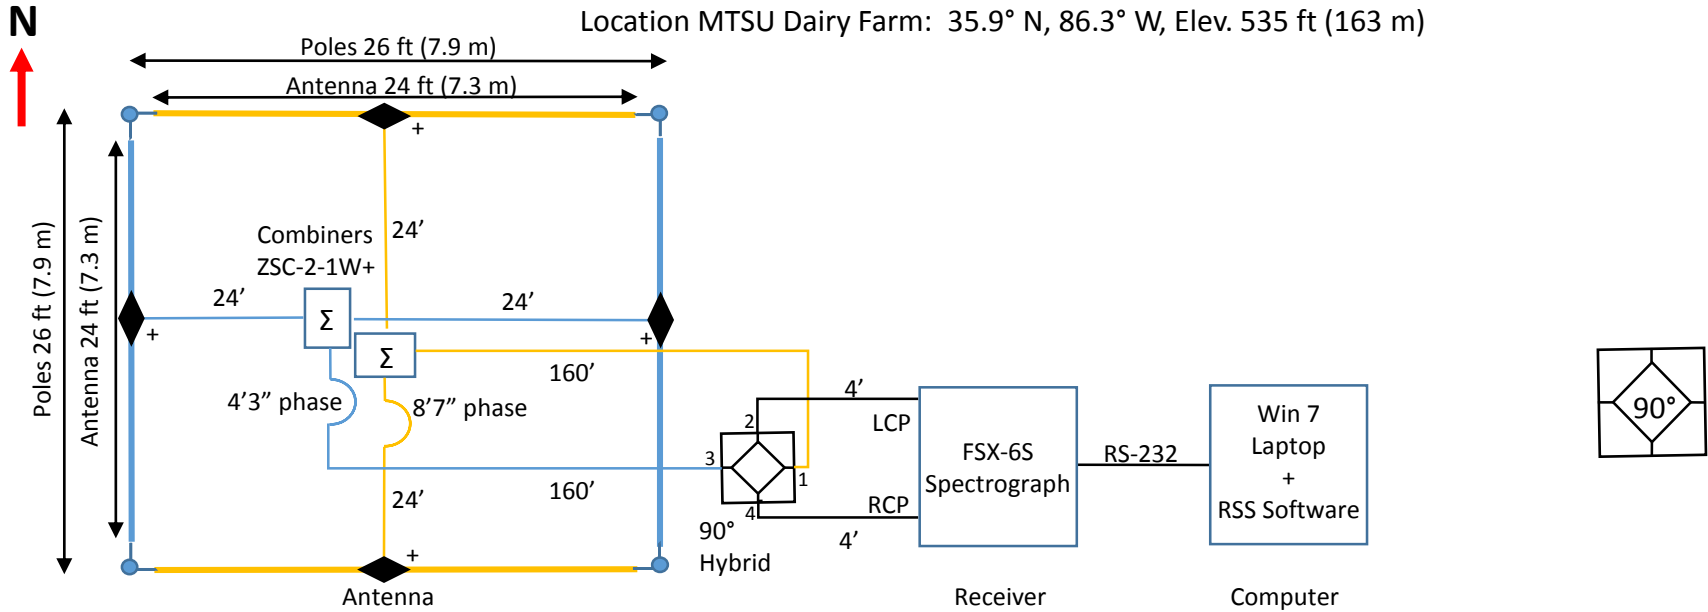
N

Location MTSU Dairy Farm: 35.9° N, 86.3° W, Elev. 535 ft (163 m)

Poles 26 ft (7.9 m)

Antenna 24 ft (7.3 m)

+

Poles 26 ft (7.9 m)

Antenna 24 ft (7.3 m)

Combiners ZSC-2-1W+

24'

24'

24'

Σ

Σ

+

+

160'

4'3" phase

8'7" phase

4'

2

LCP

3

1

4

160'

24'

RCP

4'

+

90° Hybrid

FSX-6S Spectrograph

RS-232

Win 7 Laptop + RSS Software

90°

Antenna

Receiver

Computer